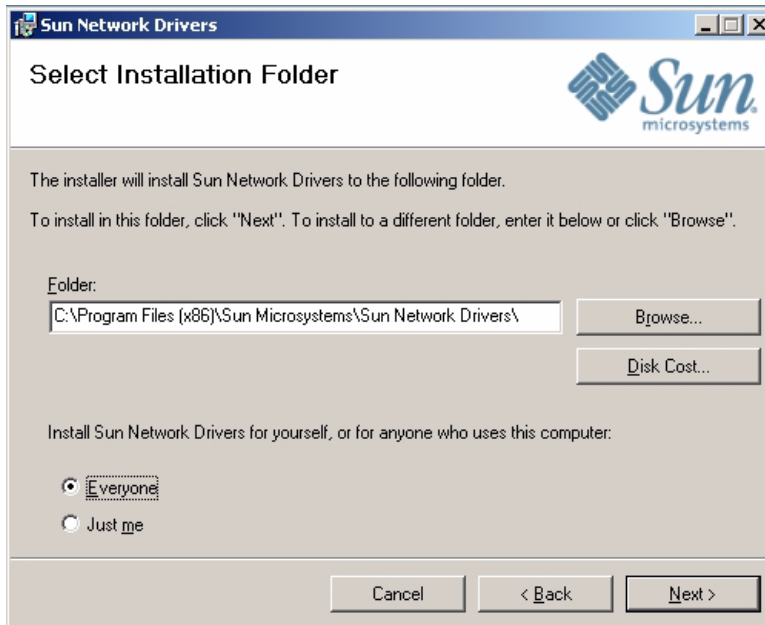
Sun Network Drivers

Select Installation Folder

Sun
microsystems

The installer will install Sun Network Drivers to the following folder.

To install in this folder, click "Next". To install to a different folder, enter it below or click "Browse".

Folder:

C:\Program Files (x86)\Sun Microsystems\Sun Network Drivers\

Browse...

Disk Cost...

Install Sun Network Drivers for yourself, or for anyone who uses this computer:

Everyone

Just me

Cancel

< Back

Next >